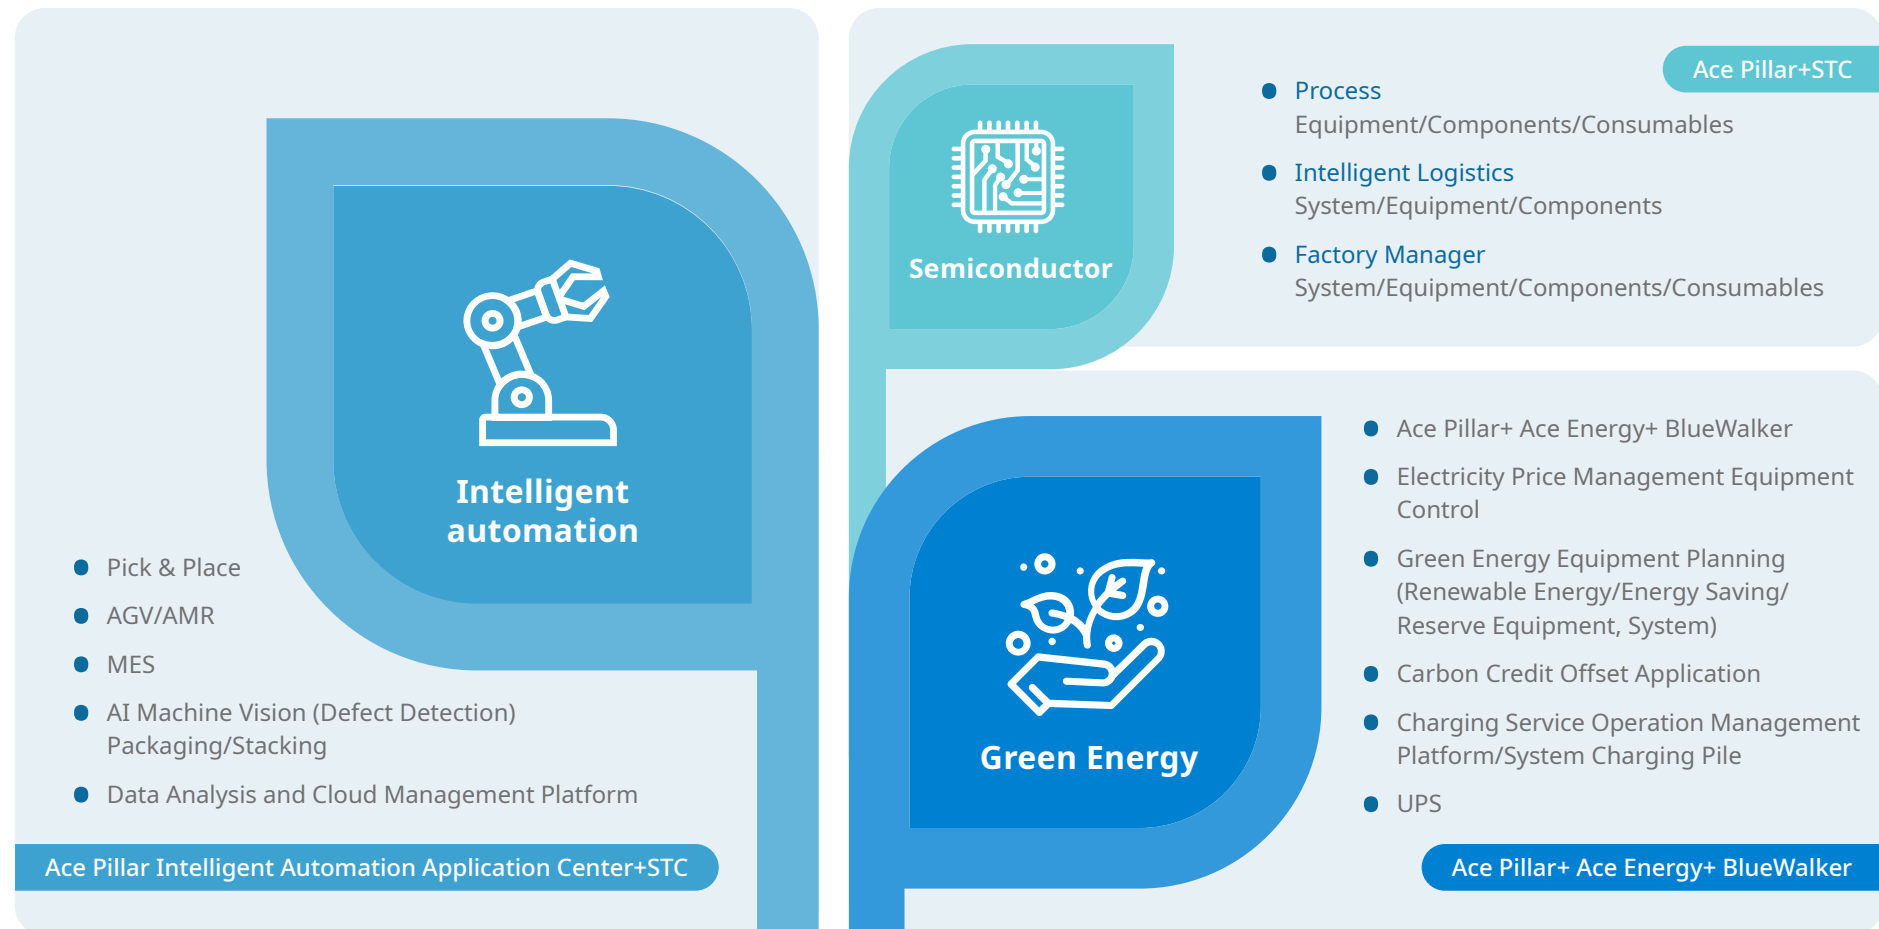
Intelligent automation

Pick & Place

AGV/AMR

MES

AI Machine Vision (Defect Detection) Packaging/Stacking

Data Analysis and Cloud Management Platform

Ace Pillar Intelligent Automation Application Center+STC

Semiconductor

Ace Pillar+STC

Process
Equipment/Components/Consumables

Intelligent Logistics
System/Equipment/Components

Factory Manager
System/Equipment/Components/Consumables

Green Energy

Ace Pillar+ Ace Energy+ BlueWalker

Electricity Price Management Equipment Control

Green Energy Equipment Planning (Renewable Energy/Energy Saving/ Reserve Equipment, System)

Carbon Credit Offset Application

Charging Service Operation Management Platform/System Charging Pile

UPS

Ace Pillar+ Ace Energy+ BlueWalker